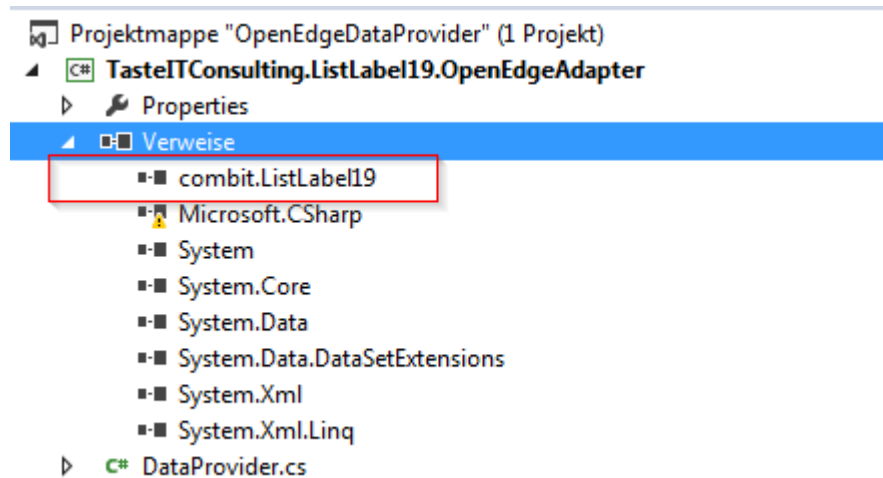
Projektmappe "OpenEdgeDataProvider" (1 Projekt)
C# TasteITConsulting.ListLabel19.OpenEdgeAdapter
Properties
Verweise
combit.ListLabel19
Microsoft.CSharp
System
System.Core
System.Data
System.Data.DataSetExtensions
System.Xml
System.Xml.Linq
C# DataProvider.cs